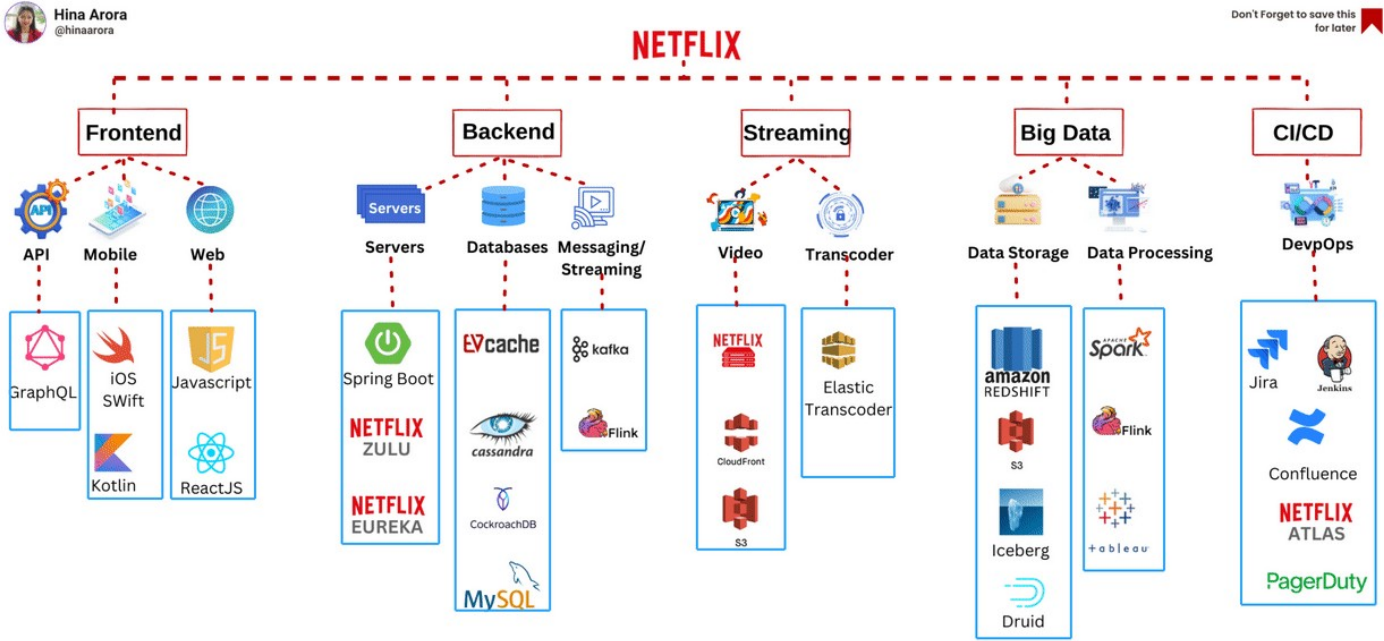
Hina Arora
@hinaarora

Don't Forget to save this for later

NETFLIX

Frontend

API
GraphQL

Mobile
iOS SWift
Kotlin

Web
Javascript
JS
ReactJS

Backend

Servers
Servers
Spring Boot
NETFLIX ZULU
NETFLIX EUREKA

Databases
EVcache
cassandra
CockroachDB
MySQL

Messaging/ Streaming
kafka
Flink

Streaming

Video
NETFLIX
CloudFront
S3

Transcoder
Elastic Transcoder

Big Data

Data Storage
amazon REDSHIFT
S3
Iceberg
Druid

Data Processing
APACHE Spark
Flink
+ableau

CI/CD

DevpOps
Jira
Jenkins
Confluence
NETFLIX ATLAS
PagerDuty